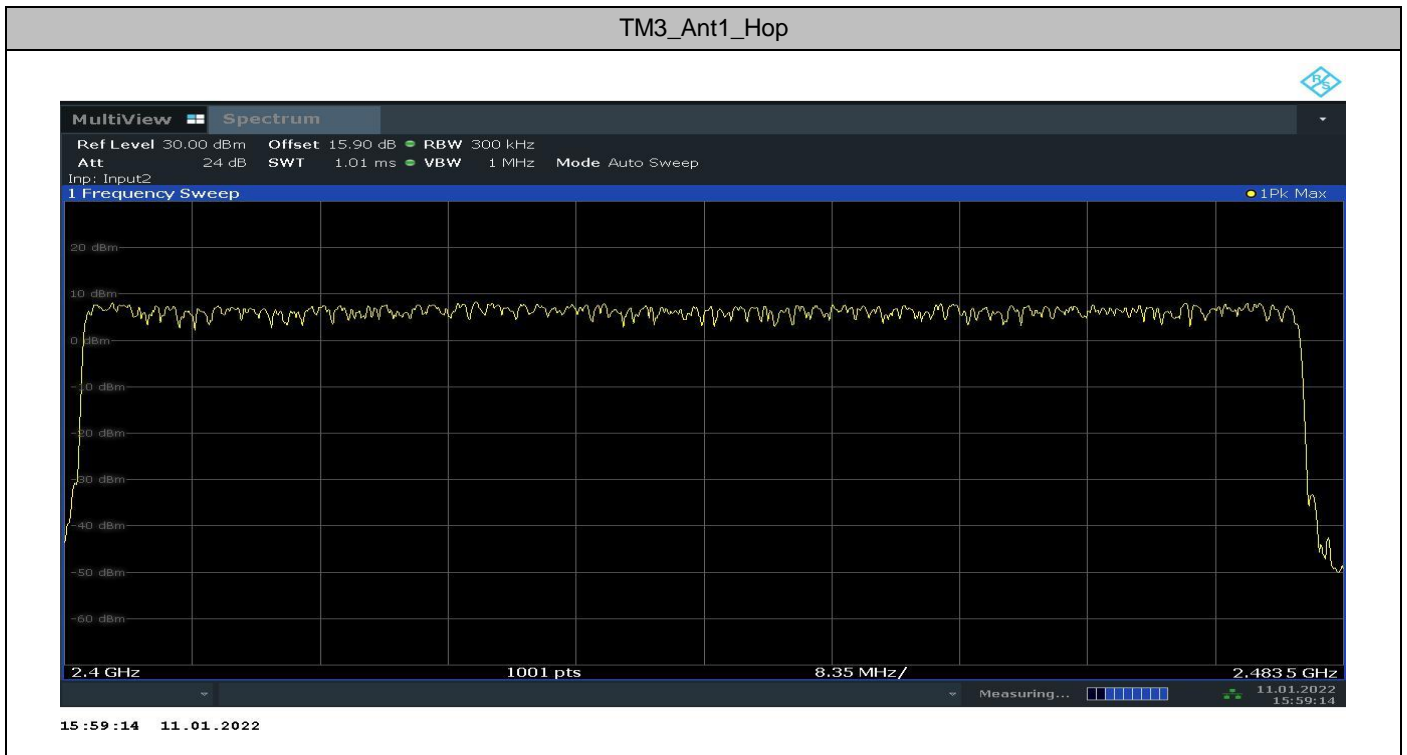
TM3_Ant1_Hop

MultiView Spectrum

Ref Level 30.00 dBm Offset 15.90 dB ● RBW 300 kHz
Att 24 dB SWT 1.01 ms ● VBW 1 MHz Mode Auto Sweep
Inp: Input2

1 Frequency Sweep ● 1Pk Max

20 dBm
10 dBm
0 dBm
-10 dBm
-20 dBm
-30 dBm
-40 dBm
-50 dBm
-60 dBm

2.4 GHz 1001 pts 8.35 MHz/ 2.4835 GHz

Measuring... 11.01.2022 15:59:14

15:59:14 11.01.2022